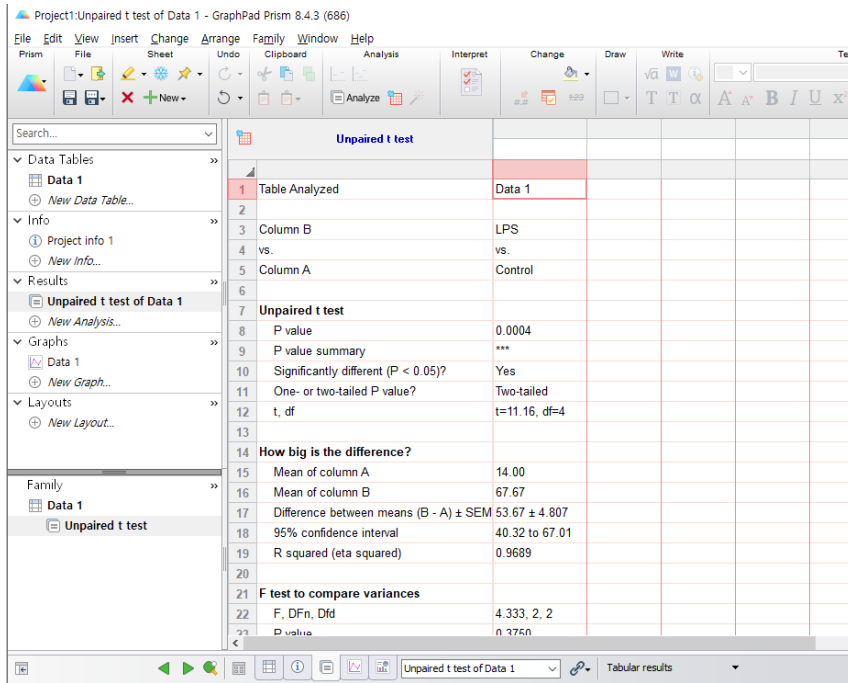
Project1:Unpaired t test of Data 1 - GraphPad Prism 8.4.3 (686)

File Edit View Insert Change Arrange Family Window Help

Prism File Sheet Undo Clipboard Analysis Interpret Change Draw Write Te

New Analyze

Search...

Data Tables
Data 1
New Data Table...
Info
Project info 1
New Info...
Results
Unpaired t test of Data 1
New Analysis...
Graphs
Data 1
New Graph...
Layouts
New Layout...

Family
Data 1
Unpaired t test

| | Unpaired t test | |
|---|---|---|
| 1 | Table Analyzed | Data 1 |
| 2 | | |
| 3 | Column B | LPS |
| 4 | vs. | vs. |
| 5 | Column A | Control |
| 6 | | |
| 7 | Unpaired t test | |
| 8 | P value | 0.0004 |
| 9 | P value summary | *** |
| 10 | Significantly different (P < 0.05)? | Yes |
| 11 | One- or two-tailed P value? | Two-tailed |
| 12 | t, df | t=11.16, df=4 |
| 13 | | |
| 14 | How big is the difference? | |
| 15 | Mean of column A | 14.00 |
| 16 | Mean of column B | 67.67 |
| 17 | Difference between means (B - A) ± SEM | 53.67 ± 4.807 |
| 18 | 95% confidence interval | 40.32 to 67.01 |
| 19 | R squared (eta squared) | 0.9689 |
| 20 | | |
| 21 | F test to compare variances | |
| 22 | F, DFn, Dfd | 4.333, 2, 2 |
| 23 | P value | 0.3750 |

Unpaired t test of Data 1
Tabular results